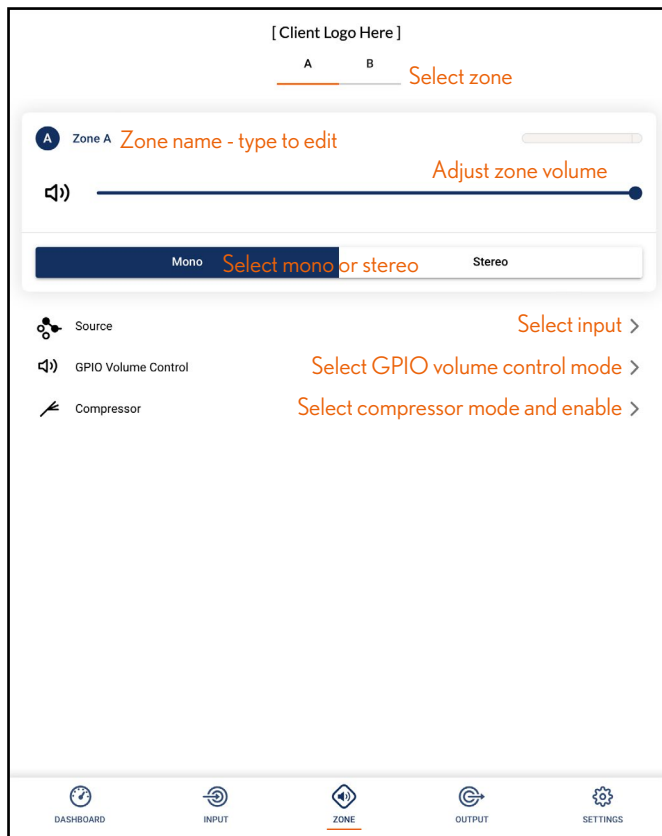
[ Client Logo Here ]

A B Select zone

A Zone A Zone name - type to edit

Adjust zone volume

Mono Select mono or stereo Stereo

Source Select input >

GPIO Volume Control Select GPIO volume control mode >

Compressor Select compressor mode and enable >

DASHBOARD INPUT ZONE OUTPUT SETTINGS